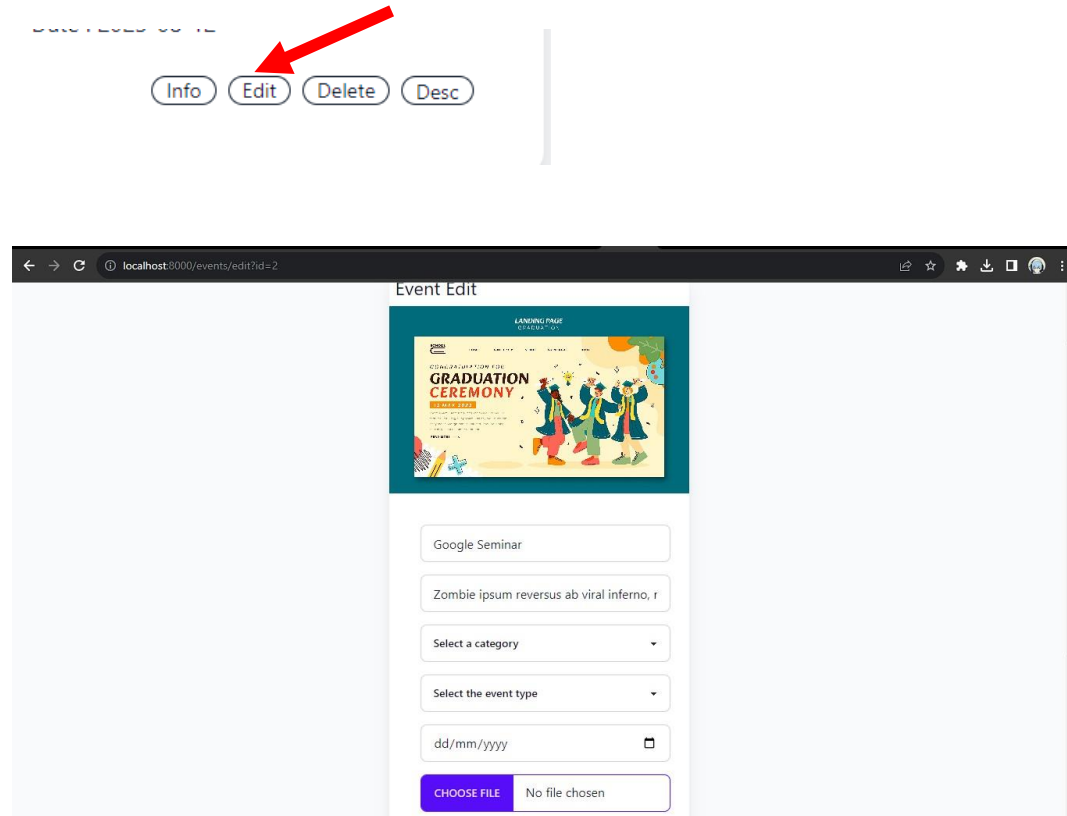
Date : 2023-08-12

Info Edit Delete Desc

localhost:8000/events/edit?id=2

Event Edit

LANDING PAGE
GRADUATION

CONGRATULATION FOR
GRADUATION
CEREMONY

Google Seminar

Zombie ipsum reversus ab viral inferno, r

Select a category

Select the event type

dd/mm/yyyy

CHOOSE FILE No file chosen